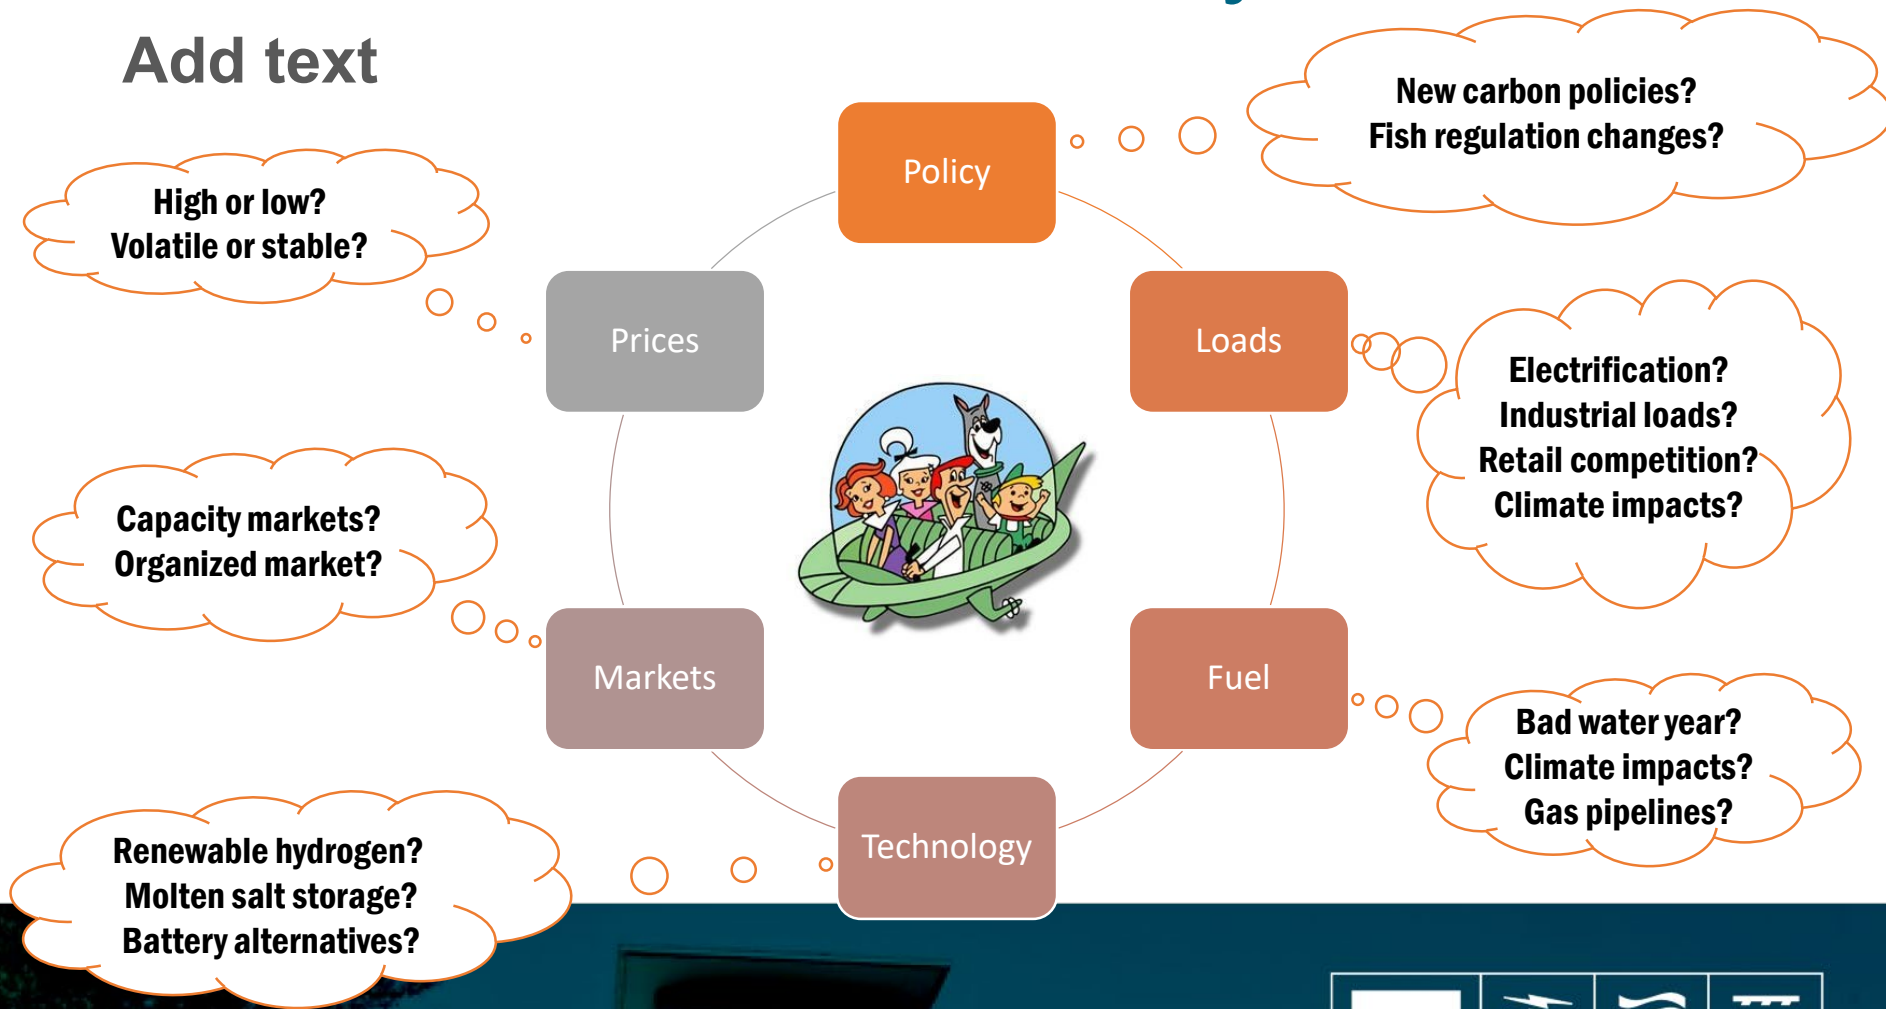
Add text

New carbon policies?
Fish regulation changes?

High or low?
Volatile or stable?

Policy

Prices

Loads

Electrification?
Industrial loads?
Retail competition?
Climate impacts?

Capacity markets?
Organized market?

Markets

Fuel

Bad water year?
Climate impacts?
Gas pipelines?

Renewable hydrogen?
Molten salt storage?
Battery alternatives?

Technology